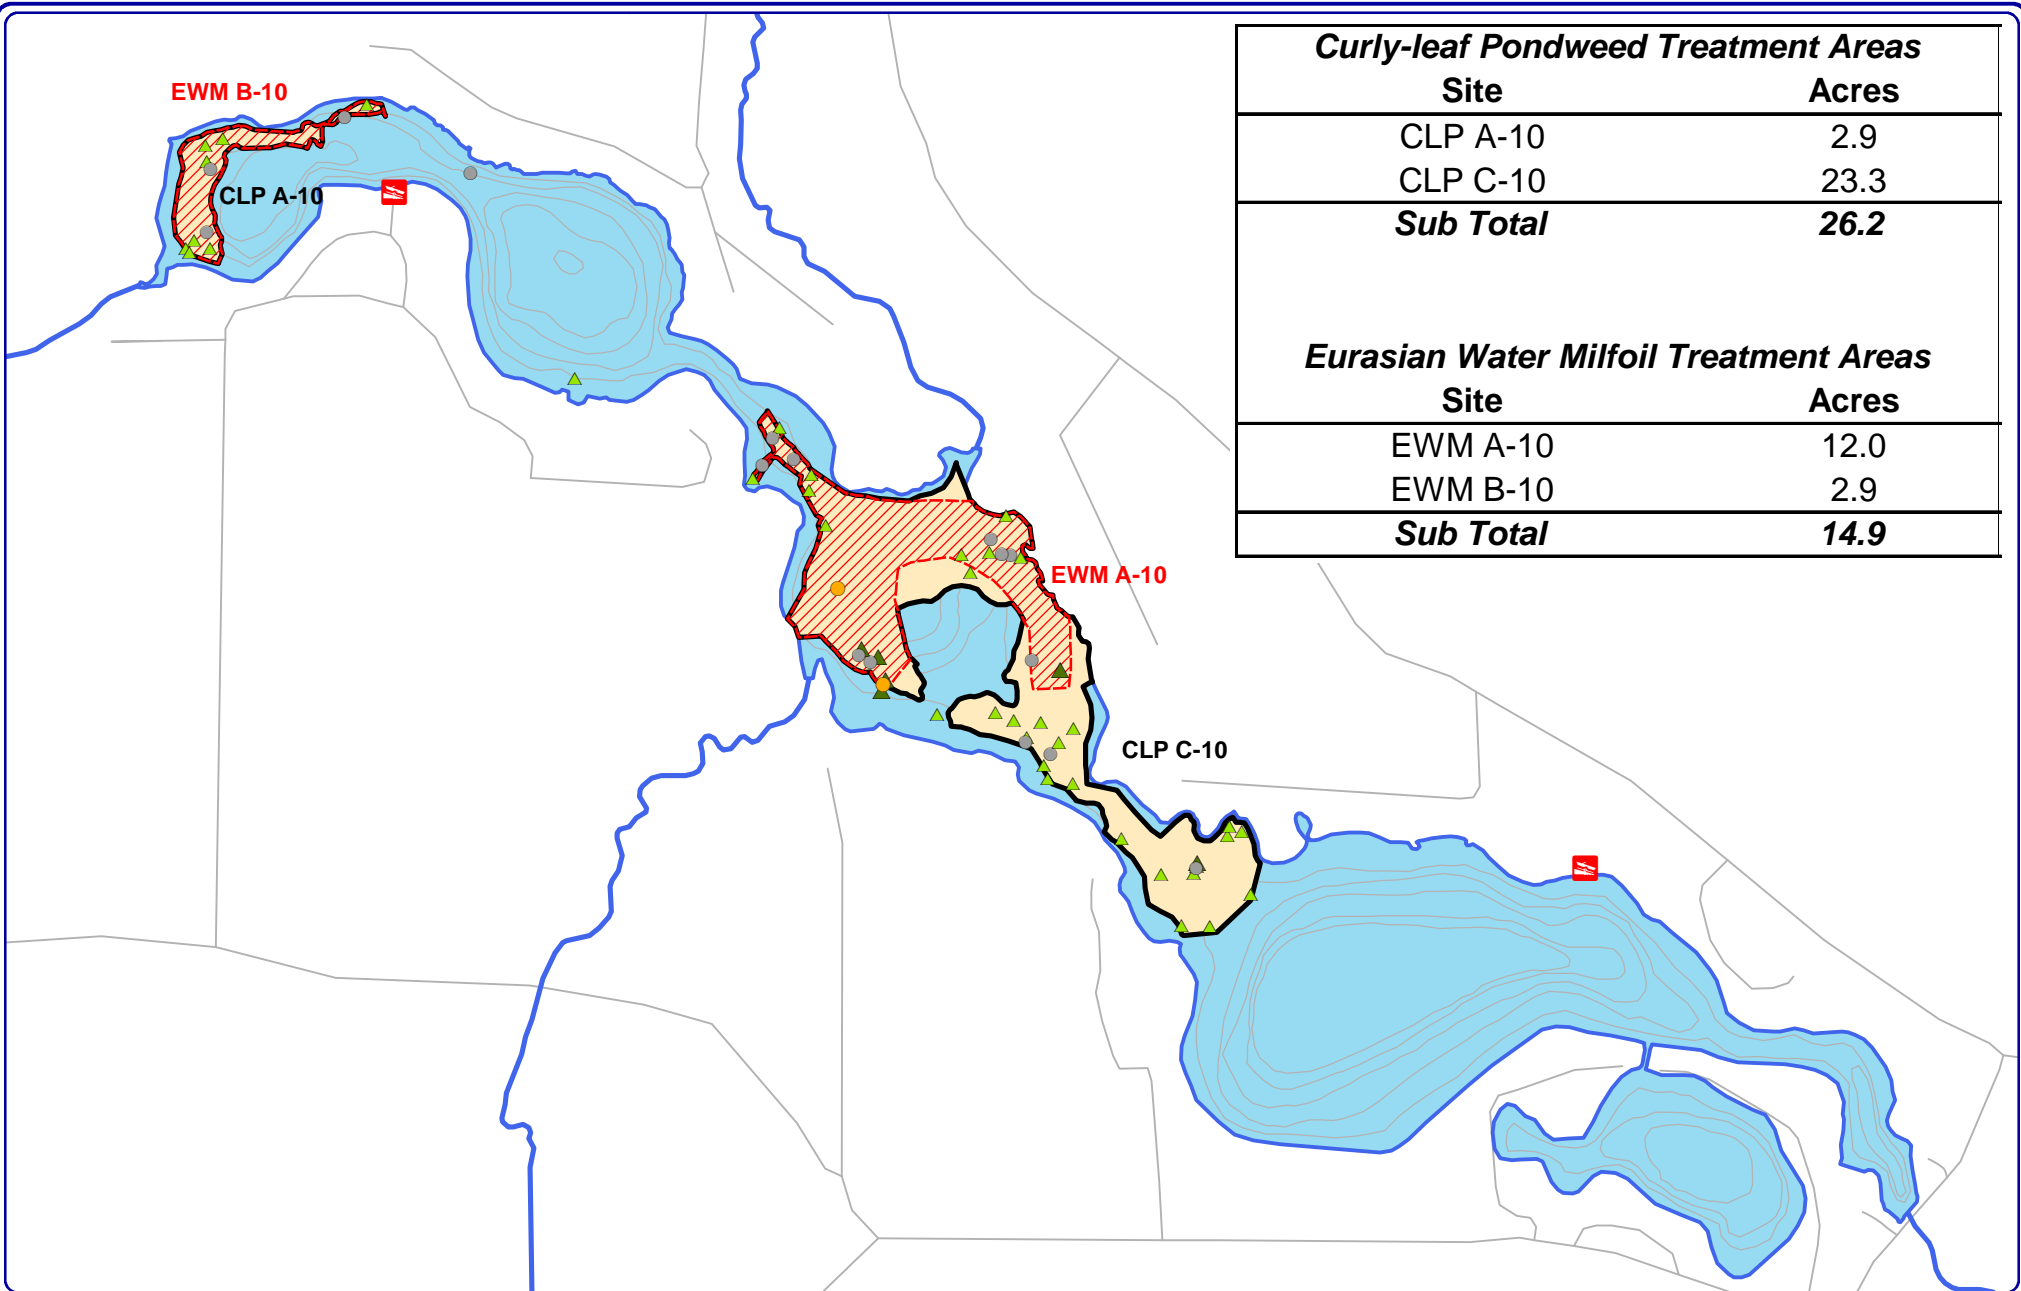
EWM B-10

CLP A-10

EWM A-10

CLP C-10

*Curly-leaf Pondweed Treatment Areas*

| Site | Acres |
|---|---|
| CLP A-10 | 2.9 |
| CLP C-10 | 23.3 |
| ***Sub Total*** | ***26.2*** |

*Eurasian Water Milfoil Treatment Areas*

| Site | Acres |
|---|---|
| EWM A-10 | 12.0 |
| EWM B-10 | 2.9 |
| ***Sub Total*** | ***14.9*** |